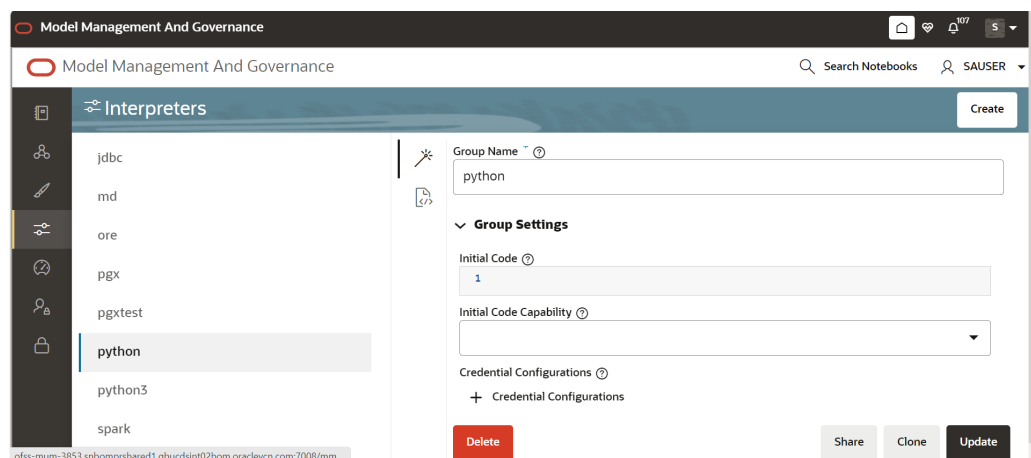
Model Management And Governance

107

S

Model Management And Governance

Search Notebooks

SAUSER

Interpreters

Create

jdbc

md

ore

pgx

pgxtest

python

python3

spark

Group Name * ⓘ

python

Group Settings

Initial Code ⓘ

1

Initial Code Capability ⓘ

Credential Configurations ⓘ

+ Credential Configurations

Delete

Share

Clone

Update

ofss-mum-3853.snbomprshared1.gbucdsint02bom.oraclevcn.com:7008/mm...